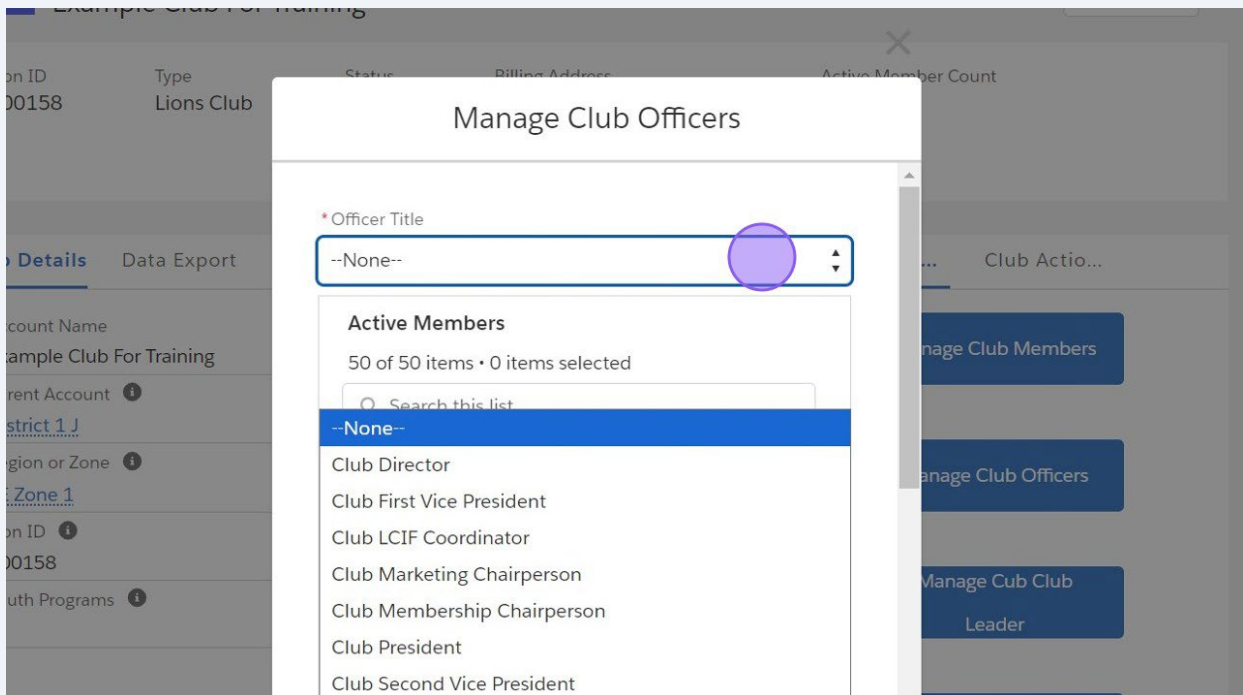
Example Club For Training

on ID
00158

Type
Lions Club

Status

Billing Address

Active Member Count

Manage Club Officers

*Officer Title

--None--

Active Members

50 of 50 items • 0 items selected

Search this list

--None--
Club Director
Club First Vice President
Club LCIF Coordinator
Club Marketing Chairperson
Club Membership Chairperson
Club President
Club Second Vice President

Details   Data Export

Club Actio...

count Name
ample Club For Training

rent Account
strict 1 J

gion or Zone
Zone 1

on ID
00158

uth Programs

nage Club Members

anage Club Officers

Manage Cub Club Leader